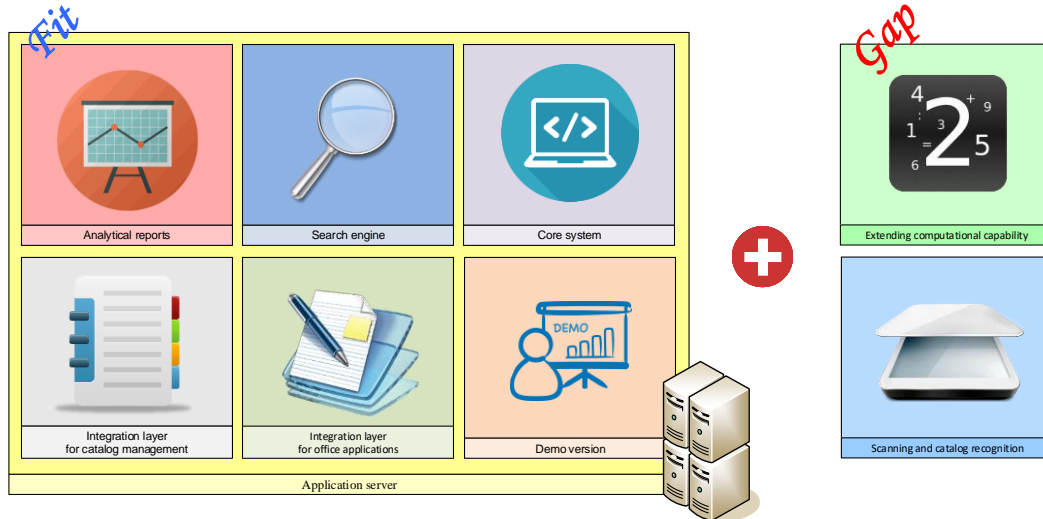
Fit

Analytical reports

Search engine

Core system

Integration layer for catalog management

Integration layer for office applications

DEMO

Demo version

Application server

Gap

4 + 9
1 3 2 5
= 
6

Extending computational capability

Scanning and catalog recognition